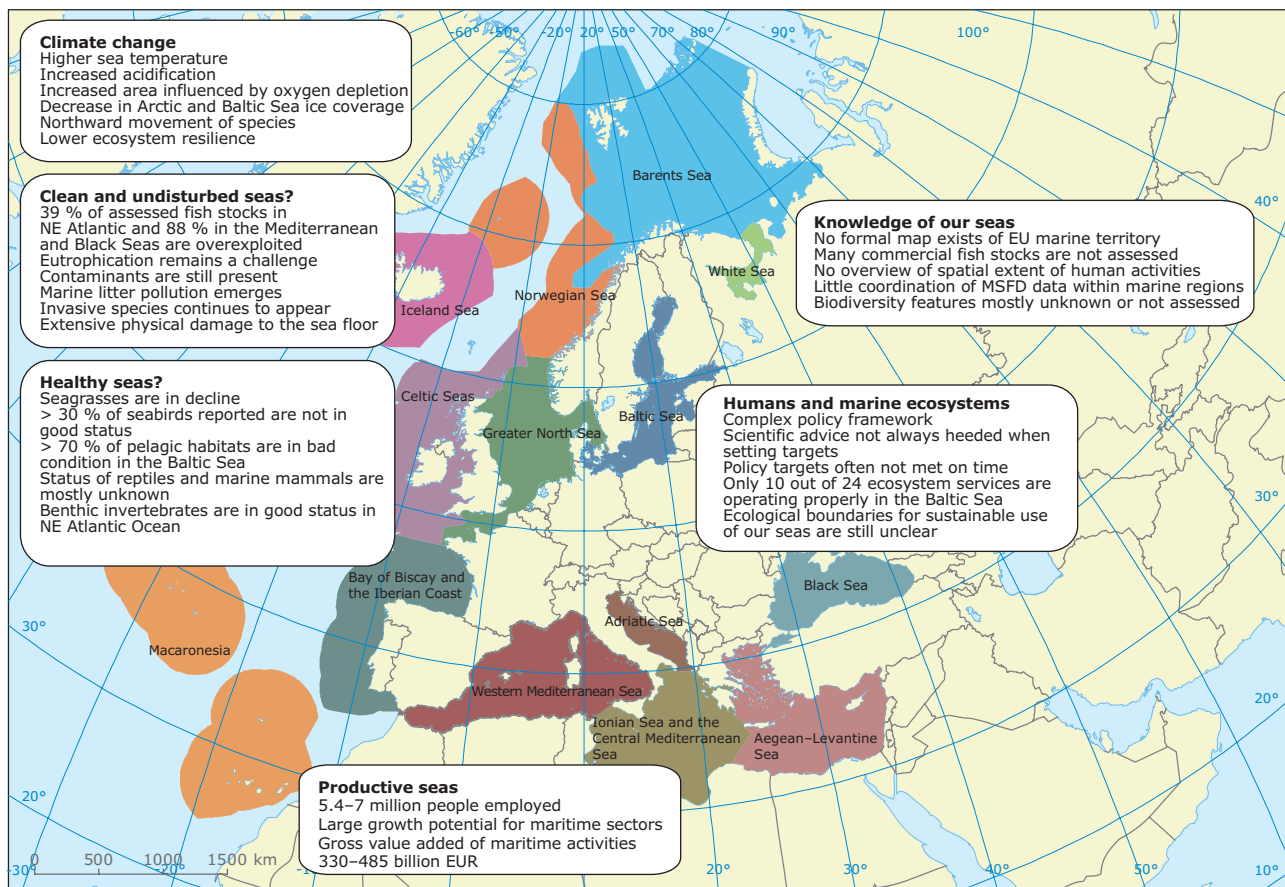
-60° -50° -20° 20° 50° 60° 70° 80° 90° 100°

Climate change
Higher sea temperature
Increased acidification
Increased area influenced by oxygen depletion
Decrease in Arctic and Baltic Sea ice coverage
Northward movement of species
Lower ecosystem resilience

Clean and undisturbed seas?
39 % of assessed fish stocks in NE Atlantic and 88 % in the Mediterranean and Black Seas are overexploited
Eutrophication remains a challenge
Contaminants are still present
Marine litter pollution emerges
Invasive species continues to appear
Extensive physical damage to the sea floor

Healthy seas?
Seagrasses are in decline
> 30 % of seabirds reported are not in good status
> 70 % of pelagic habitats are in bad condition in the Baltic Sea
Status of reptiles and marine mammals are mostly unknown
Benthic invertebrates are in good status in NE Atlantic Ocean

Barents Sea

Knowledge of our seas
No formal map exists of EU marine territory
Many commercial fish stocks are not assessed
No overview of spatial extent of human activities
Little coordination of MSFD data within marine regions
Biodiversity features mostly unknown or not assessed

40°

White Sea
Norwegian Sea
Iceland Sea
Celtic Seas
Baltic Sea
Greater North Sea

Humans and marine ecosystems
Complex policy framework
Scientific advice not always heeded when setting targets
Policy targets often not met on time
Only 10 out of 24 ecosystem services are operating properly in the Baltic Sea
Ecological boundaries for sustainable use of our seas are still unclear

30°

Bay of Biscay and the Iberian Coast
Black Sea
30°
Macaronesia
Adriatic Sea
Western Mediterranean Sea
20°
Ionian Sea and the Central Mediterranean Sea
Aegean–Levantine Sea

Productive seas
5.4–7 million people employed
Large growth potential for maritime sectors
Gross value added of maritime activities 330–485 billion EUR

20°
-30° 0 500 1000 1500 km -20° -1 20° 30° 40° 50° 10°